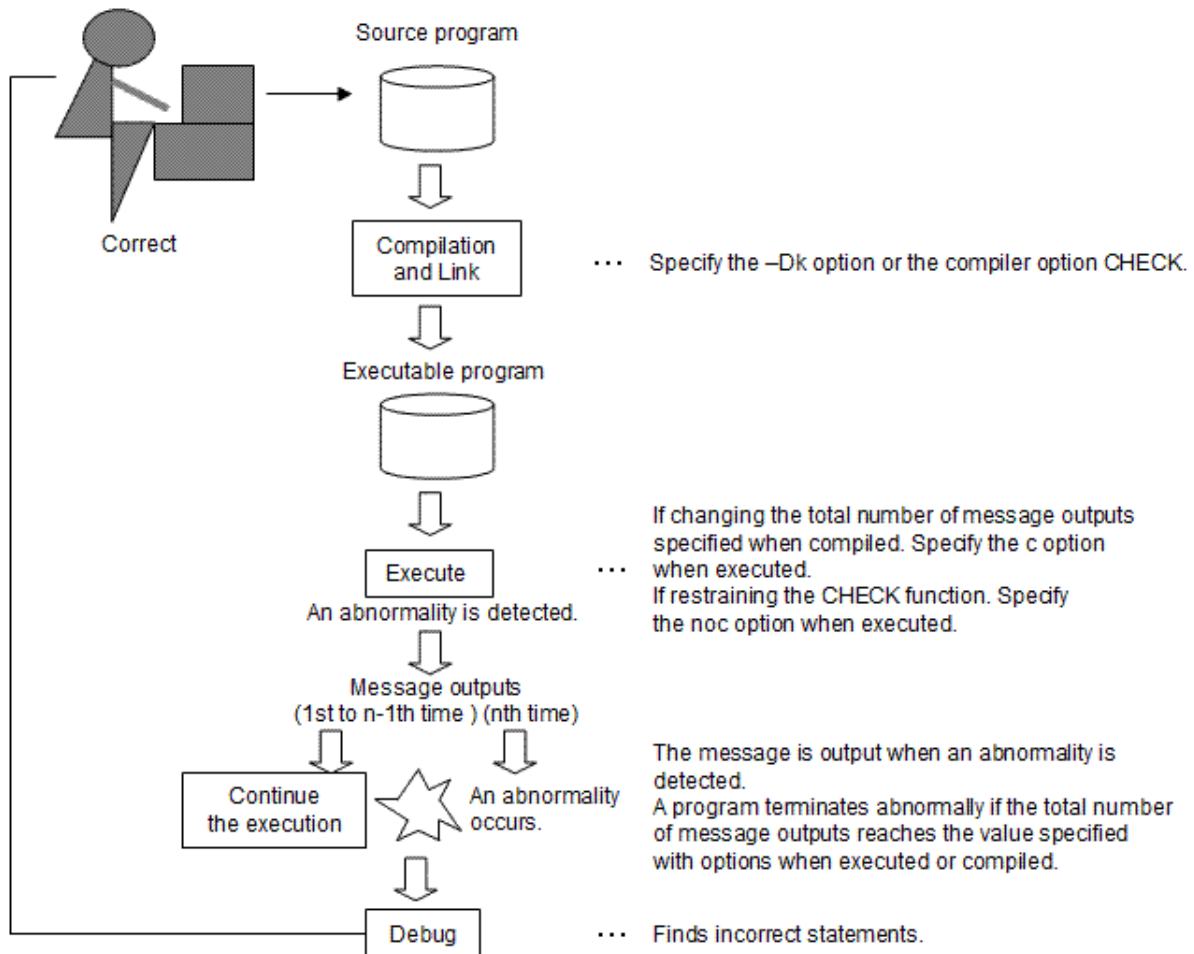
Source program

Correct

Compilation and Link

··· Specify the –Dk option or the compiler option CHECK.

Executable program

Execute

An abnormality is detected.

··· If changing the total number of message outputs specified when compiled. Specify the c option when executed.
If restraining the CHECK function. Specify the noc option when executed.

Message outputs
(1st to n-1th time ) (nth time)

Continue the execution

An abnormality occurs.

The message is output when an abnormality is detected.
A program terminates abnormally if the total number of message outputs reaches the value specified with options when executed or compiled.

Debug

··· Finds incorrect statements.